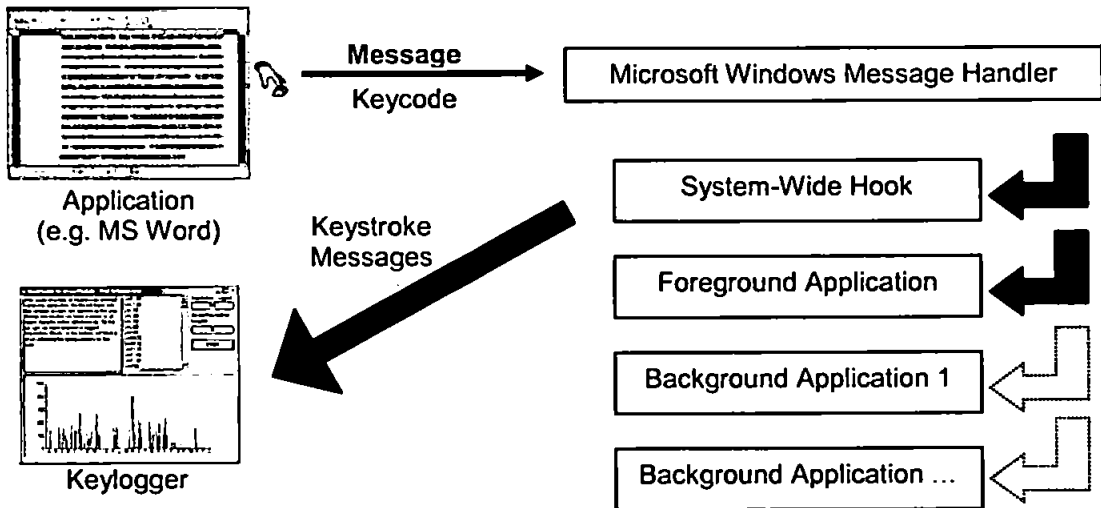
Message

Keycode

Microsoft Windows Message Handler

Application (e.g. MS Word)

Keystroke Messages

System-Wide Hook

Foreground Application

Background Application 1

Background Application ...

Keylogger